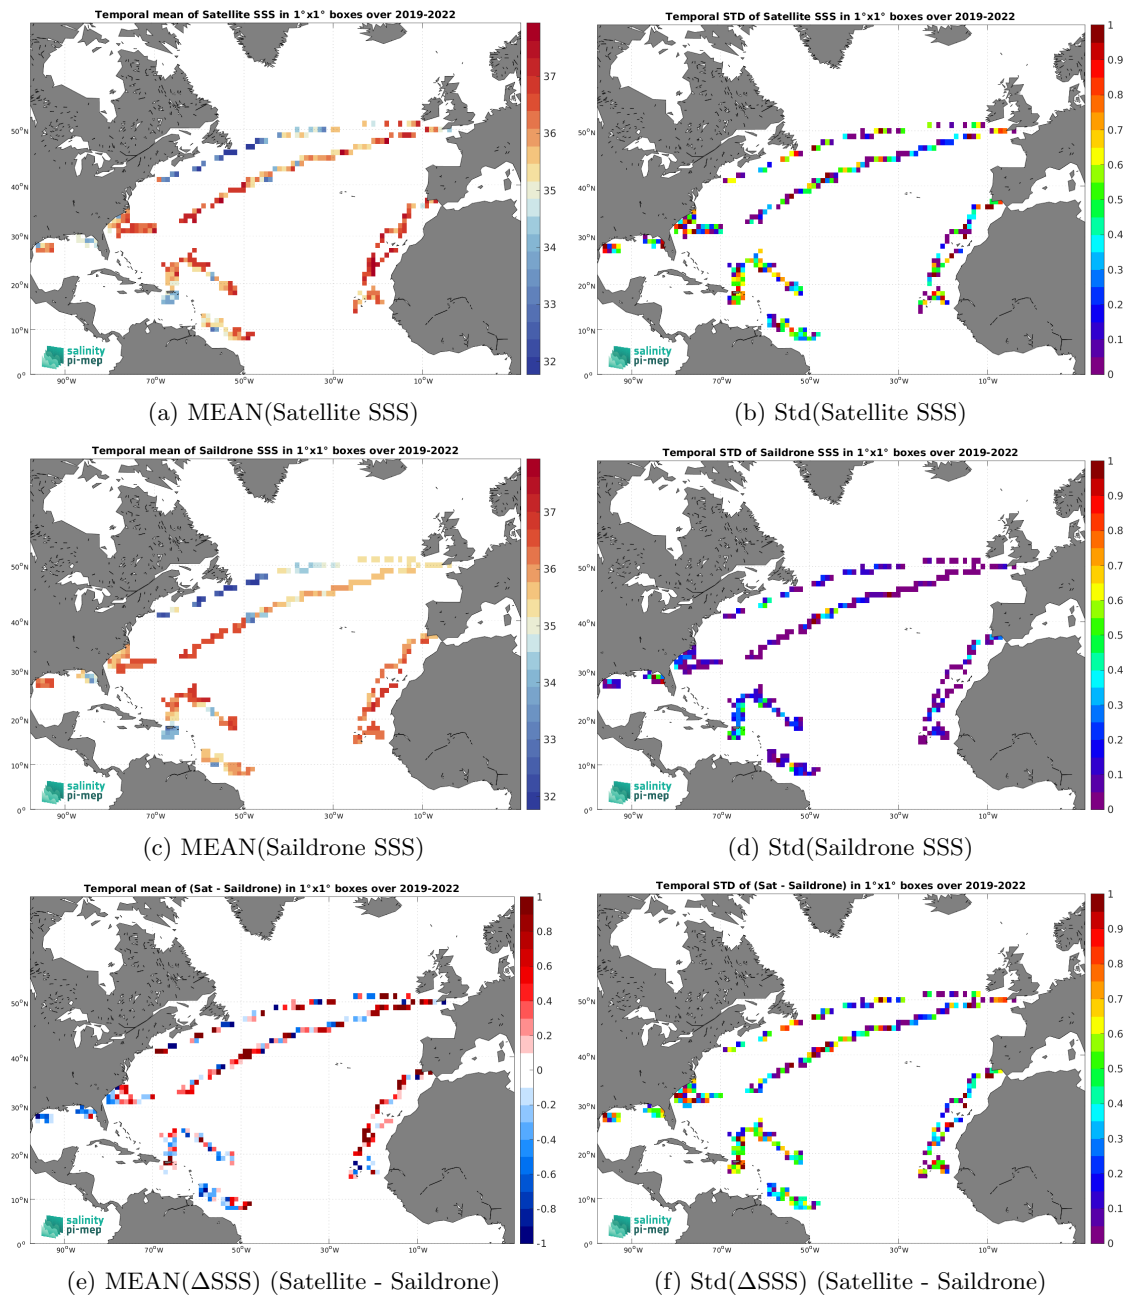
Temporal mean of Satellite SSS in 1°x1° boxes over 2019-2022

37
36
35
34
33
32

50°N
40°N
30°N
20°N
10°N
0°
90°W
70°W
50°W
30°W
10°W

salinity pi-mep

(a) MEAN(Satellite SSS)

Temporal STD of Satellite SSS in 1°x1° boxes over 2019-2022

1
0.9
0.8
0.7
0.6
0.5
0.4
0.3
0.2
0.1
0

50°N
40°N
30°N
20°N
10°N
0°
90°W
70°W
50°W
30°W
10°W

salinity pi-mep

(b) Std(Satellite SSS)

Temporal mean of Saildrone SSS in 1°x1° boxes over 2019-2022

37
36
35
34
33
32

50°N
40°N
30°N
20°N
10°N
0°
90°W
70°W
50°W
30°W
10°W

salinity pi-mep

(c) MEAN(Saildrone SSS)

Temporal STD of Saildrone SSS in 1°x1° boxes over 2019-2022

1
0.9
0.8
0.7
0.6
0.5
0.4
0.3
0.2
0.1
0

50°N
40°N
30°N
20°N
10°N
0°
90°W
70°W
50°W
30°W
10°W

salinity pi-mep

(d) Std(Saildrone SSS)

Temporal mean of (Sat - Saildrone) in 1°x1° boxes over 2019-2022

1
0.8
0.6
0.4
0.2
0
-0.2
-0.4
-0.6
-0.8
-1

50°N
40°N
30°N
20°N
10°N
0°
90°W
70°W
50°W
30°W
10°W

salinity pi-mep

(e) MEAN($\Delta$SSS) (Satellite - Saildrone)

Temporal STD of (Sat - Saildrone) in 1°x1° boxes over 2019-2022

1
0.9
0.8
0.7
0.6
0.5
0.4
0.3
0.2
0.1
0

50°N
40°N
30°N
20°N
10°N
0°
90°W
70°W
50°W
30°W
10°W

salinity pi-mep

(f) Std($\Delta$SSS) (Satellite - Saildrone)